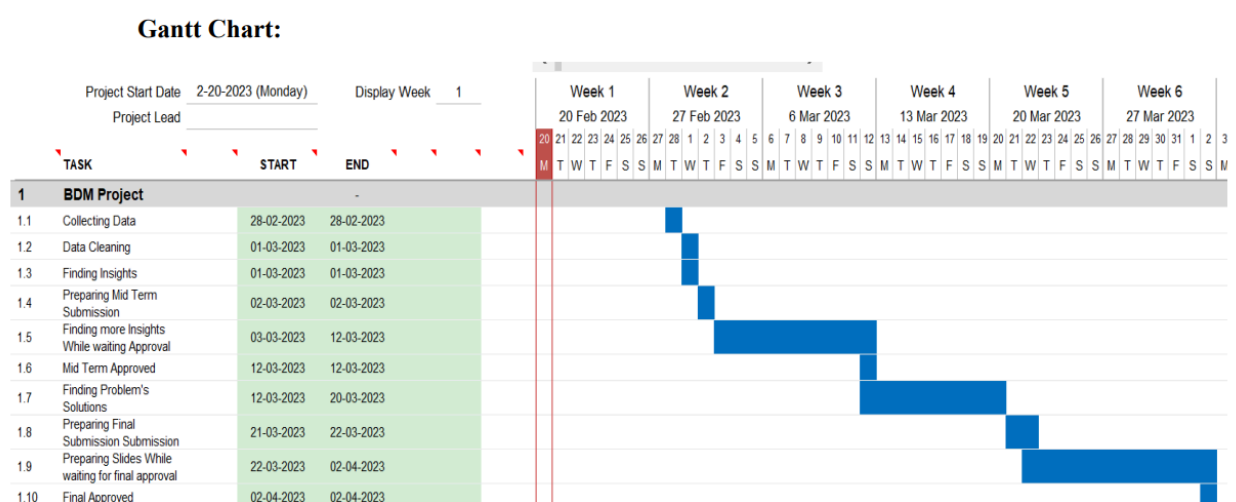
Gantt Chart:

Project Start Date 2-20-2023 (Monday) Display Week 1
Project Lead

| Week 1 | Week 2 | Week 3 | Week 4 | Week 5 | Week 6 |
|---|---|---|---|---|---|
| 20 Feb 2023 | 27 Feb 2023 | 6 Mar 2023 | 13 Mar 2023 | 20 Mar 2023 | 27 Mar 2023 |

20 21 22 23 24 25 26 27 28 1 2 3 4 5 6 7 8 9 10 11 12 13 14 15 16 17 18 19 20 21 22 23 24 25 26 27 28 29 30 31 1 2 3
M T W T F S S M T W T F S S M T W T F S S M T W T F S S M T W T F S S M T W T F S S M

| | TASK | START | END |
|---|---|---|---|
| 1 | BDM Project | | - |
| 1.1 | Collecting Data | 28-02-2023 | 28-02-2023 |
| 1.2 | Data Cleaning | 01-03-2023 | 01-03-2023 |
| 1.3 | Finding Insights | 01-03-2023 | 01-03-2023 |
| 1.4 | Preparing Mid Term Submission | 02-03-2023 | 02-03-2023 |
| 1.5 | Finding more Insights While waiting Approval | 03-03-2023 | 12-03-2023 |
| 1.6 | Mid Term Approved | 12-03-2023 | 12-03-2023 |
| 1.7 | Finding Problem's Solutions | 12-03-2023 | 20-03-2023 |
| 1.8 | Preparing Final Submission Submission | 21-03-2023 | 22-03-2023 |
| 1.9 | Preparing Slides While waiting for final approval | 22-03-2023 | 02-04-2023 |
| 1.10 | Final Approved | 02-04-2023 | 02-04-2023 |